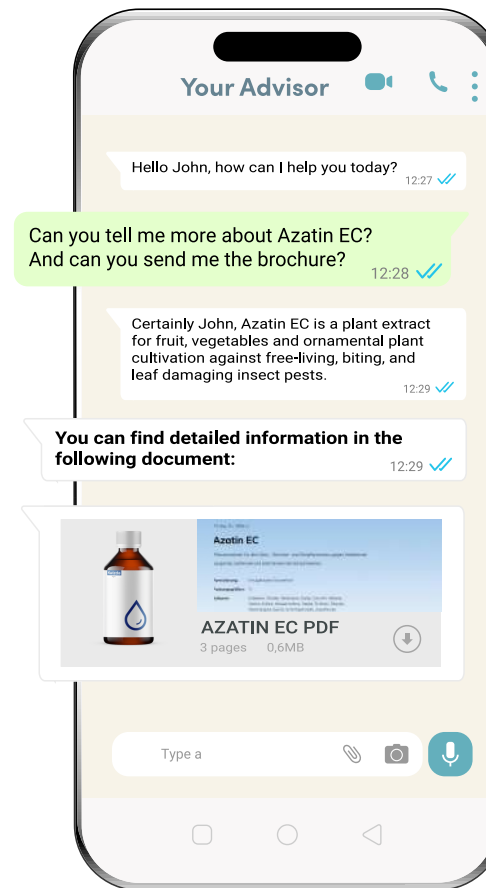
Your Advisor

Hello John, how can I help you today?
12:27

Can you tell me more about Azatin EC?
And can you send me the brochure?
12:28

Certainly John, Azatin EC is a plant extract for fruit, vegetables and ornamental plant cultivation against free-living, biting, and leaf damaging insect pests.
12:29

You can find detailed information in the following document:
12:29

Azatin EC
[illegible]

AZATIN EC PDF
3 pages 0,6MB

Type a